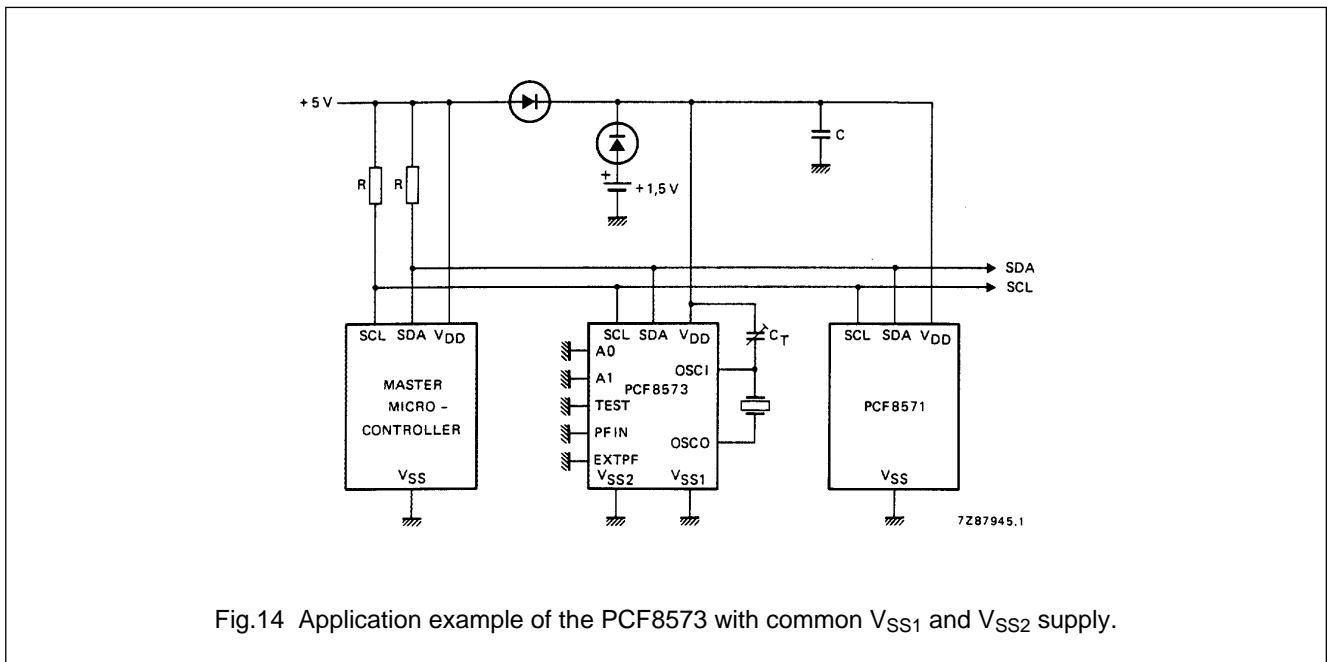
+5 V

R

R

+

+1,5 V

C

SDA

SCL

SCL SDA $V_{DD}$

MASTER MICRO-CONTROLLER

$V_{SS}$

SCL SDA $V_{DD}$

A0

A1

TEST

PFIN

EXTPF

PCF8573

OSCI

OSCO

$V_{SS2}$ $V_{SS1}$

$C_T$

SCL SDA $V_{DD}$

PCF8571

$V_{SS}$

7Z87945.1

Fig.14 Application example of the PCF8573 with common $V_{SS1}$ and $V_{SS2}$ supply.